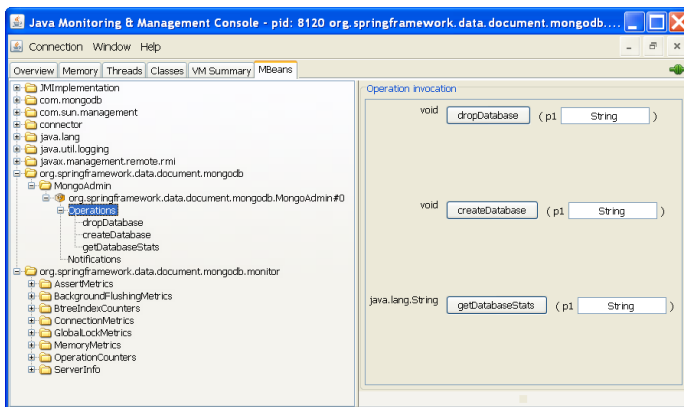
Java Monitoring & Management Console - pid: 8120 org.springframework.data.document.mongodb....

Connection Window Help

Overview Memory Threads Classes VM Summary MBeans

JMImplementation
com.mongodb
com.sun.management
connector
java.lang
java.util.logging
javax.management.remote.rmi
org.springframework.data.document.mongodb
MongoAdmin
org.springframework.data.document.mongodb.MongoAdmin#0
Operations
dropDatabase
createDatabase
getDatabaseStats
Notifications
org.springframework.data.document.mongodb.monitor
AssertMetrics
BackgroundFlushingMetrics
BtreeIndexCounters
ConnectionMetrics
GlobalLockMetrics
MemoryMetrics
OperationCounters
ServerInfo

Operation invocation

void dropDatabase ( p1 String )

void createDatabase ( p1 String )

java.lang.String getDatabaseStats ( p1 String )